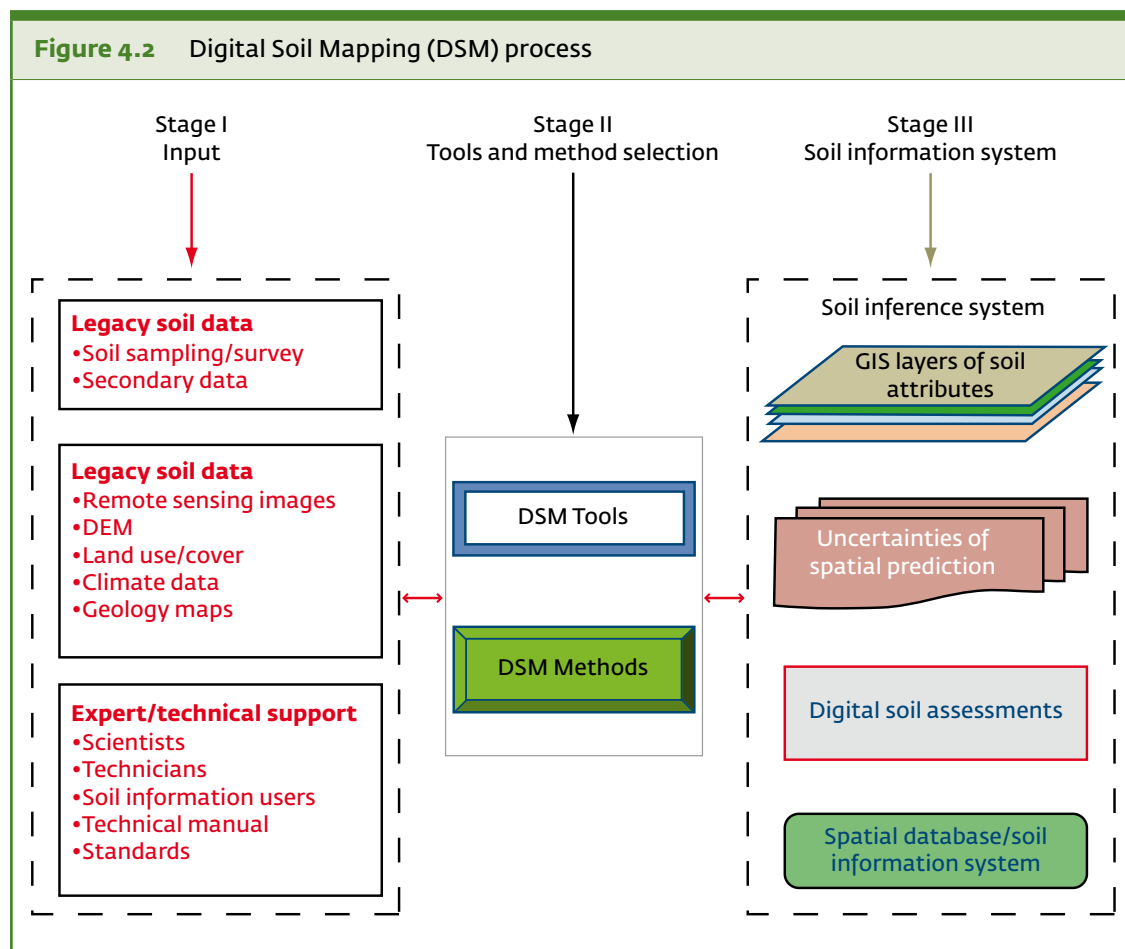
Figure 4.2 Digital Soil Mapping (DSM) process

Stage I
Input

Legacy soil data
•Soil sampling/survey
•Secondary data

Legacy soil data
•Remote sensing images
•DEM
•Land use/cover
•Climate data
•Geology maps

Expert/technical support
•Scientists
•Technicians
•Soil information users
•Technical manual
•Standards

Stage II
Tools and method selection

DSM Tools

DSM Methods

Stage III
Soil information system

Soil inference system

GIS layers of soil attributes

Uncertainties of spatial prediction

Digital soil assessments

Spatial database/soil information system